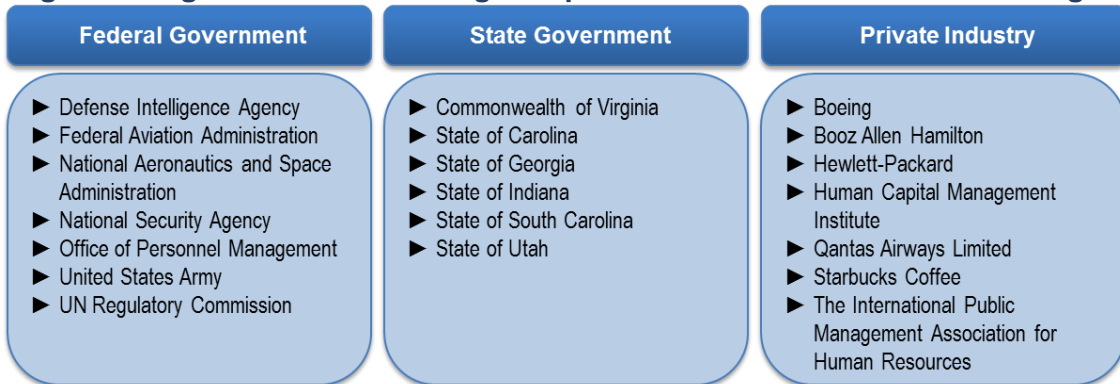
Federal Government

► Defense Intelligence Agency
► Federal Aviation Administration
► National Aeronautics and Space Administration
► National Security Agency
► Office of Personnel Management
► United States Army
► UN Regulatory Commission

State Government

► Commonwealth of Virginia
► State of Carolina
► State of Georgia
► State of Indiana
► State of South Carolina
► State of Utah

Private Industry

► Boeing
► Booz Allen Hamilton
► Hewlett-Packard
► Human Capital Management Institute
► Qantas Airways Limited
► Starbucks Coffee
► The International Public Management Association for Human Resources